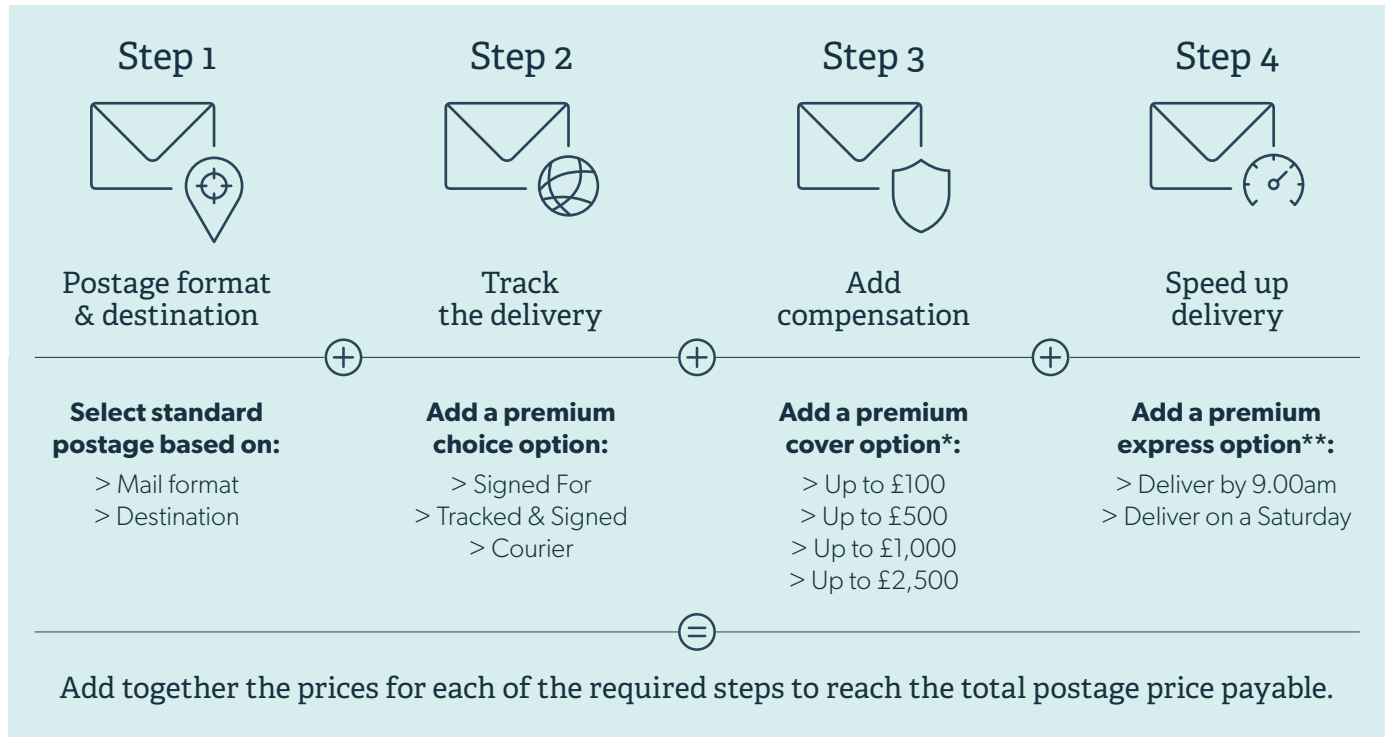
Step 1

Postage format & destination

Step 2

Track the delivery

Step 3

Add compensation

Step 4

Speed up delivery

+ + +

**Select standard postage based on:**
> Mail format
> Destination

**Add a premium choice option:**
> Signed For
> Tracked & Signed
> Courier

**Add a premium cover option*:**
> Up to £100
> Up to £500
> Up to £1,000
> Up to £2,500

**Add a premium express option**:**
> Deliver by 9.00am
> Deliver on a Saturday

=

Add together the prices for each of the required steps to reach the total postage price payable.